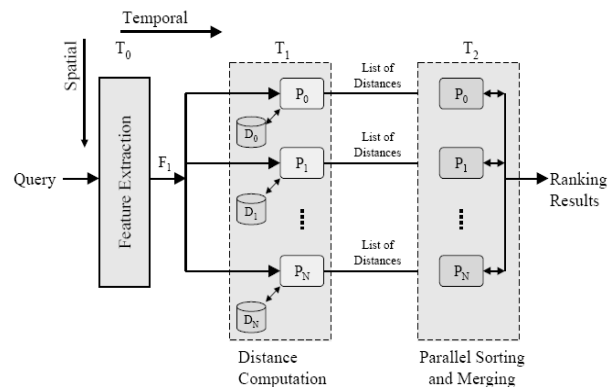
Temporal

Spatial

$T_0$

$T_1$

$T_2$

Query

Feature Extraction

$F_1$

$P_0$

$D_0$

$P_1$

$D_1$

$P_N$

$D_N$

List of Distances

List of Distances

List of Distances

$P_0$

$P_1$

$P_N$

Ranking Results

Distance Computation

Parallel Sorting and Merging